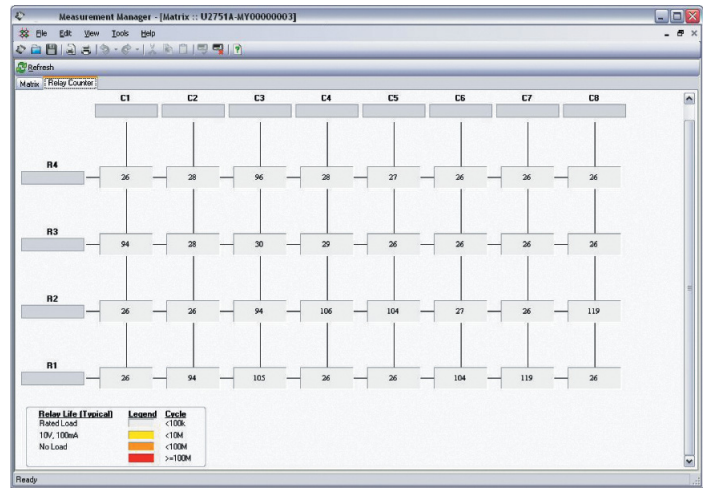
Measurement Manager - [Matrix :: U2751A-MY00000003]

File Edit View Tools Help

Refresh

Matrix | Relay Counter

| | C1 | C2 | C3 | C4 | C5 | C6 | C7 | C8 |
|---|---|---|---|---|---|---|---|---|
| R4 | 26 | 28 | 96 | 28 | 27 | 26 | 26 | 26 |
| R3 | 94 | 28 | 30 | 29 | 26 | 26 | 26 | 26 |
| R2 | 26 | 26 | 94 | 106 | 104 | 27 | 26 | 119 |
| R1 | 26 | 94 | 105 | 26 | 26 | 104 | 119 | 26 |

| Relay Life (Typical) | Legend | Cycle |
|---|---|---|
| Rated Load | | <100k |
| 10V, 100mA | | <10M |
| No Load | | <100M |
| | | >=100M |

Ready